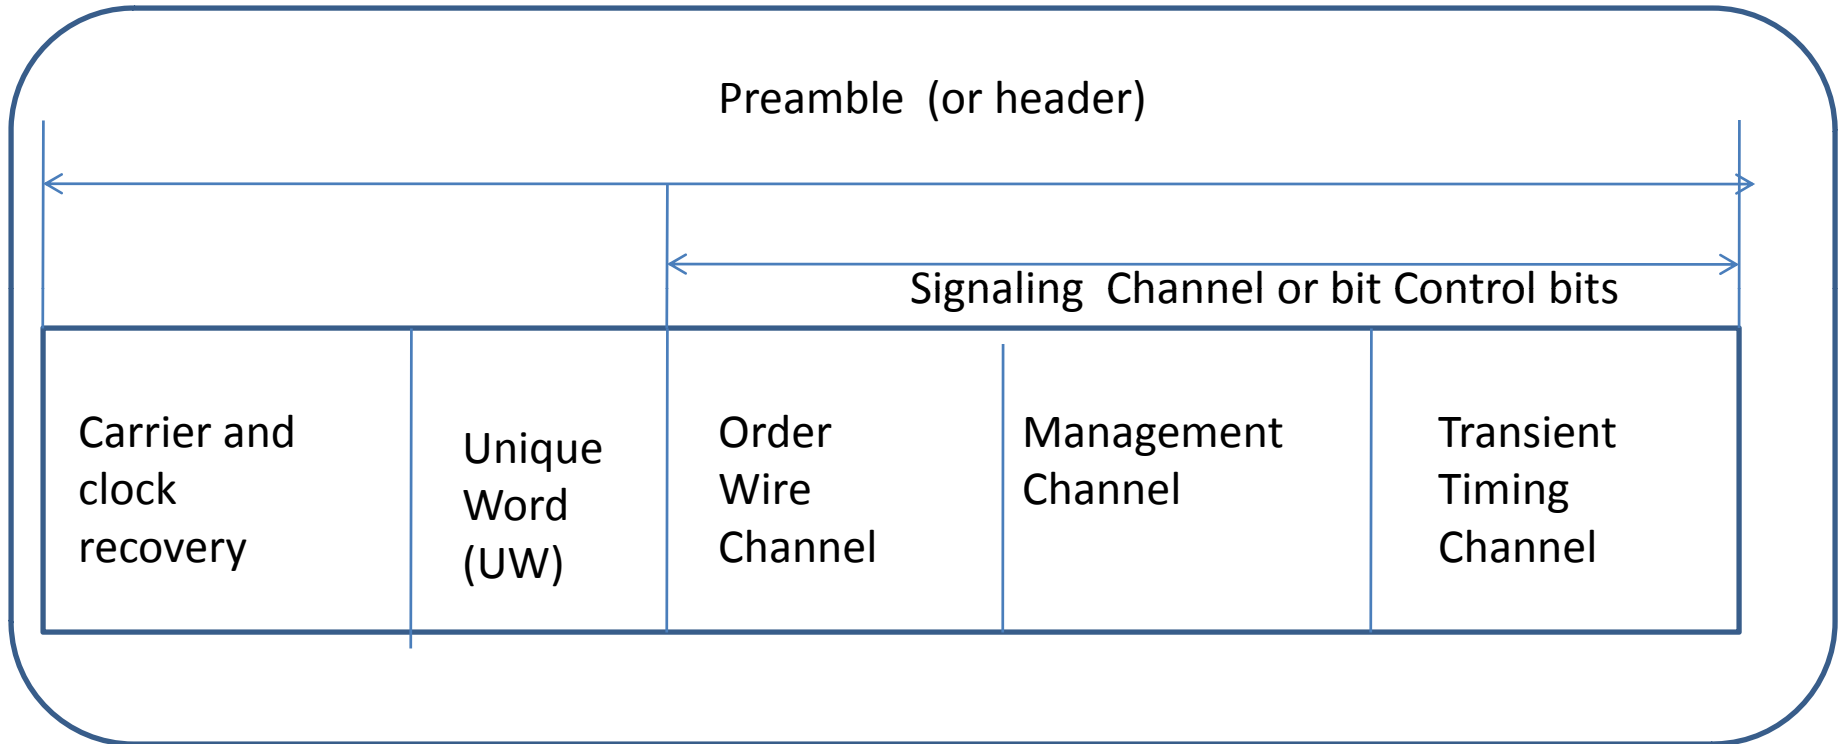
Preamble (or header)

Signaling Channel or bit Control bits

| Carrier and clock recovery | Unique Word (UW) | Order Wire Channel | Management Channel | Transient Timing Channel |
|---|---|---|---|---|